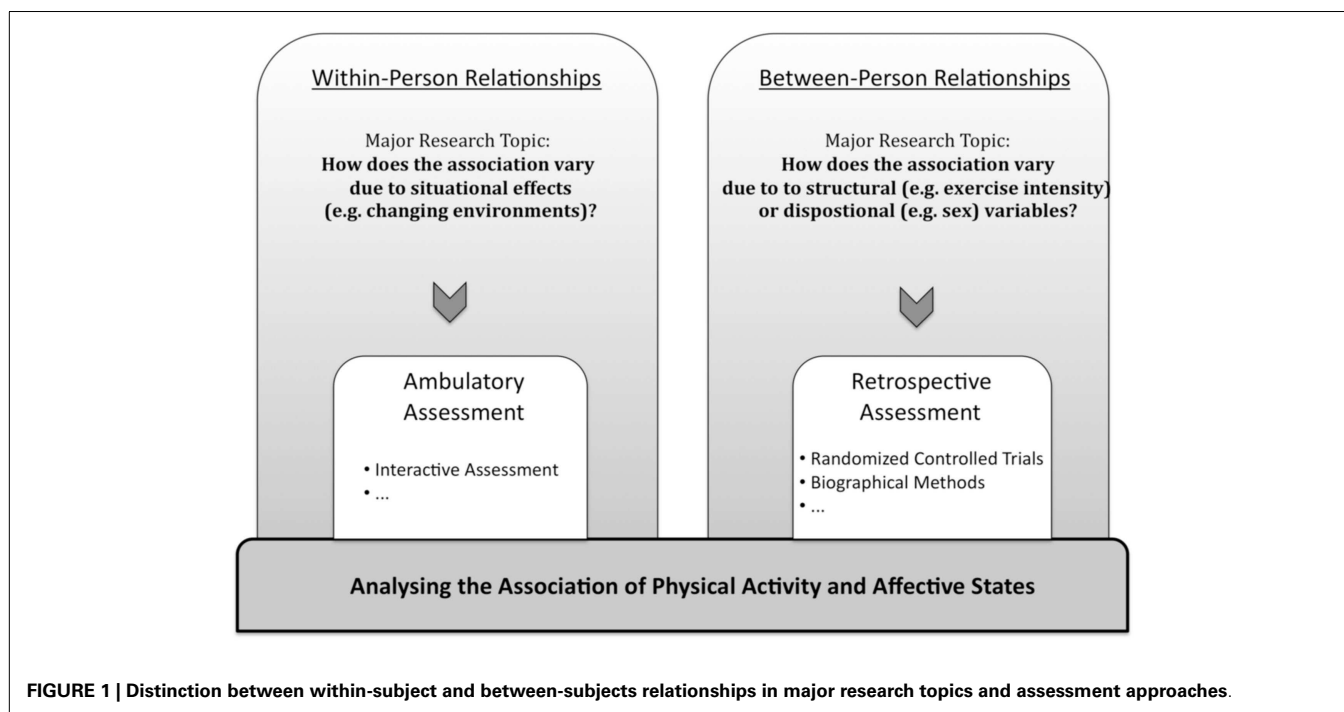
Within-Person Relationships

Major Research Topic:
**How does the association vary due to situational effects (e.g. changing environments)?**

Ambulatory Assessment

• Interactive Assessment
• ...

Between-Person Relationships

Major Research Topic:
**How does the association vary due to to structural (e.g. exercise intensity) or dispostional (e.g. sex) variables?**

Retrospective Assessment

• Randomized Controlled Trials
• Biographical Methods
• ...

**Analysing the Association of Physical Activity and Affective States**

**FIGURE 1 | Distinction between within-subject and between-subjects relationships in major research topics and assessment approaches.**